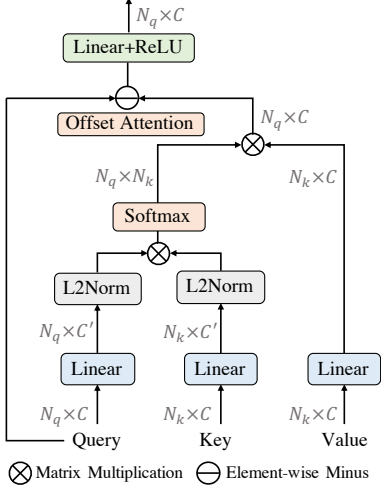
$N_q \times C$

Linear+ReLU

Offset Attention

$N_q \times C$

$N_q \times N_k$

$N_k \times C$

Softmax

L2Norm

L2Norm

$N_q \times C'$

$N_k \times C'$

Linear

Linear

Linear

$N_q \times C$

$N_k \times C$

$N_k \times C$

Query

Key

Value

Matrix Multiplication

Element-wise Minus